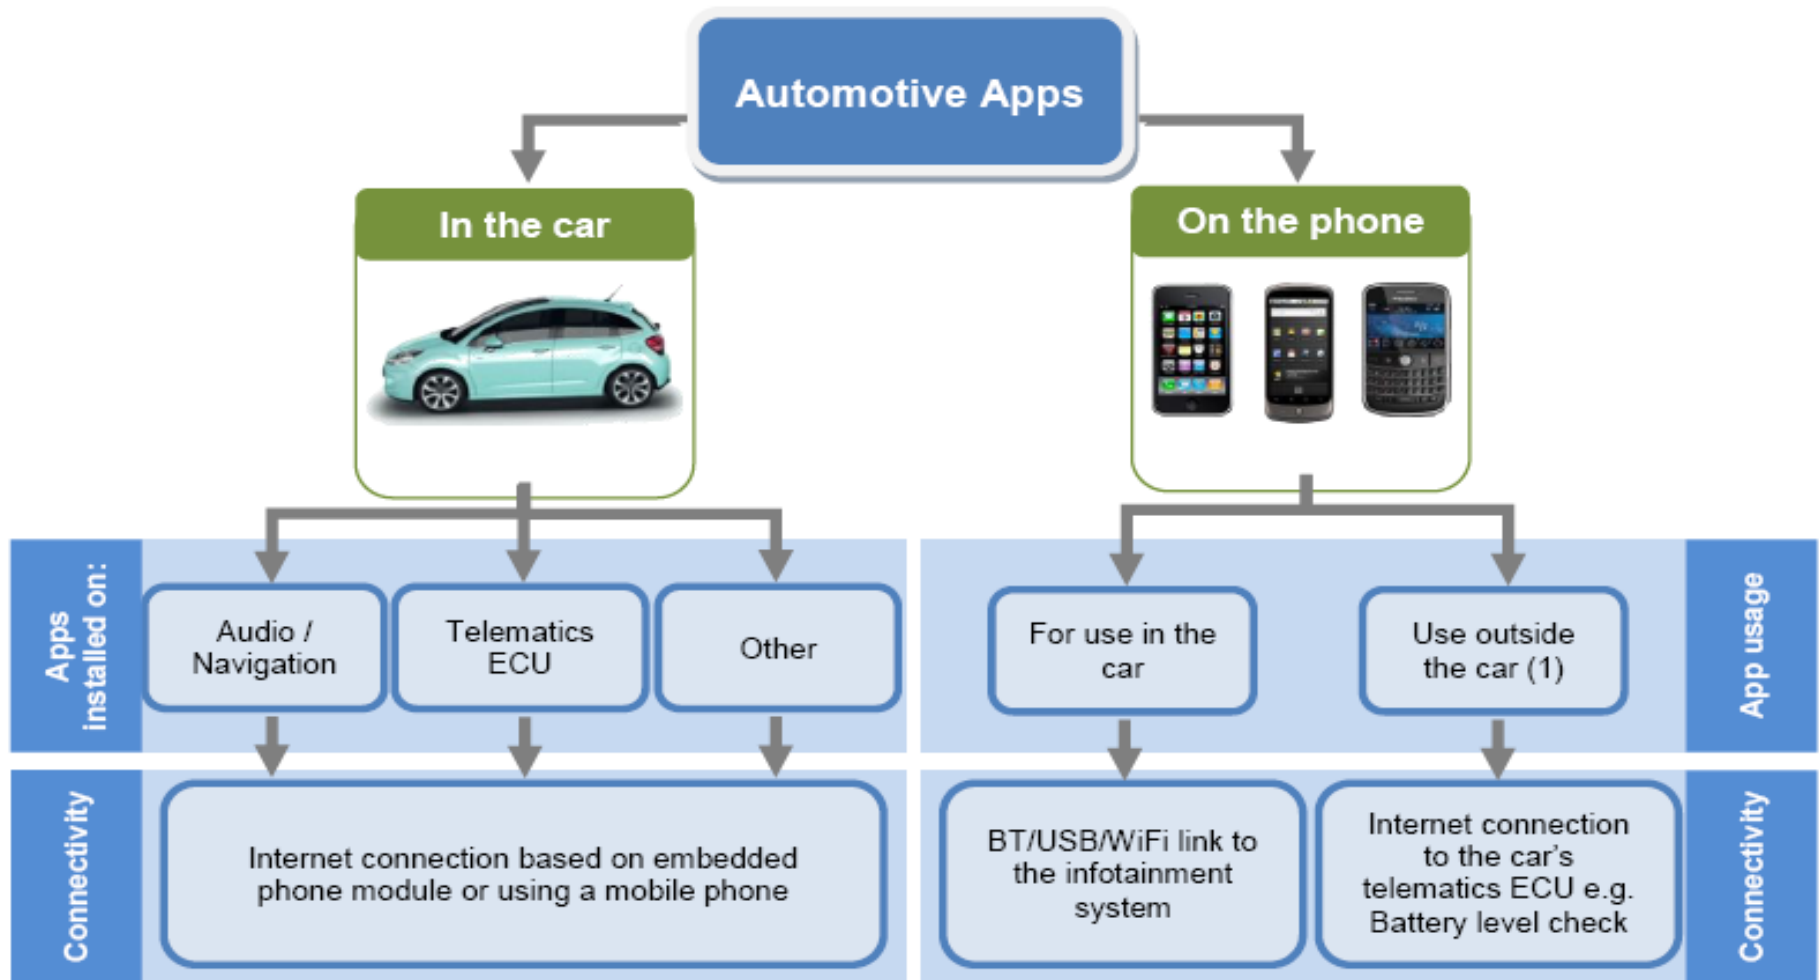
Automotive Apps

In the car

On the phone

Apps installed on:

Audio / Navigation

Telematics ECU

Other

For use in the car

Use outside the car (1)

App usage

Connectivity

Internet connection based on embedded phone module or using a mobile phone

BT/USB/WiFi link to the infotainment system

Internet connection to the car's telematics ECU e.g. Battery level check

Connectivity